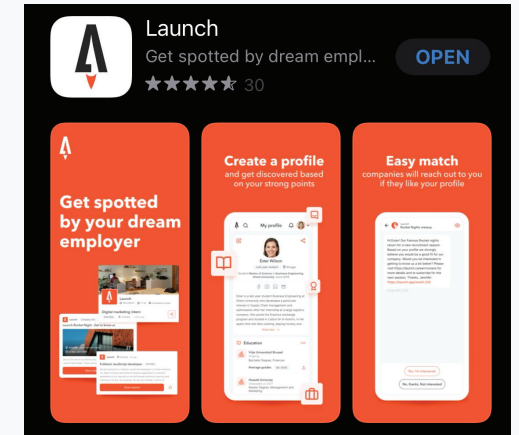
Launch

Get spotted by dream empl...

OPEN

30

Get spotted by your dream employer

Launch

Digital marketing intern

Create a profile

and get discovered based on your strong points

My profile

Ester Wilson

Education

Easy match

companies will reach out to you if they like your profile

No, thanks. Not interested